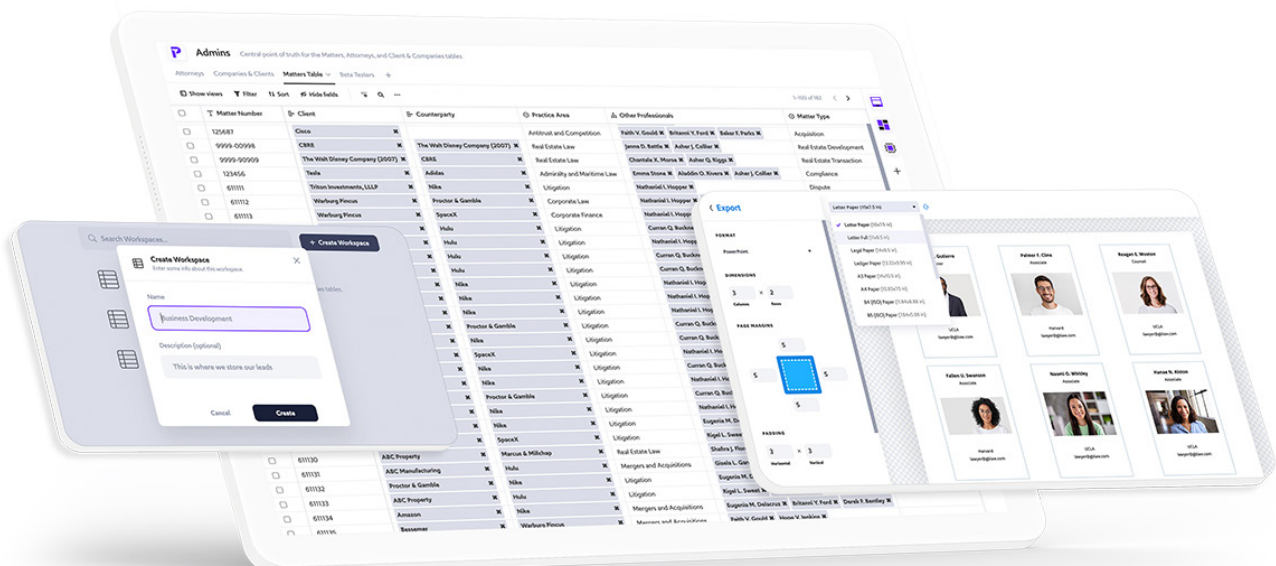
Admins Central point of truth for the Matters, Attorneys, and Client & Companies tables.

Attorneys Companies & Clients Matters Table Beta Testers +

Show views Filter Sort Hide fields

1-100 of 182

| Matter Number | Client | Counterparty | Practice Area | Other Professionals | Matter Type |
|---|---|---|---|---|---|
| 125687 | Cisco | | Antitrust and Competition | Faith V. Gould, Brittani Y. Ford, Baker F. Parks | Acquisition |
| 9999-00998 | CBRE | The Walt Disney Company (2007) | Real Estate Law | Janna D. Battle, Asher J. Collier | Real Estate Development |
| 9999-90909 | The Walt Disney Company (2007) | CBRE | Real Estate Law | Chantale X. Morse, Asher Q. Riggs | Real Estate Transaction |
| 123456 | Tesla | Adidas | Admiralty and Maritime Law | Emma Stone, Aladdin O. Rivera, Asher J. Collier | Compliance |
| 611111 | Triton Investments, LLLP | Nike | Litigation | Nathaniel I. Hopper | Dispute |
| 611112 | Warburg Pincus | Proctor & Gamble | Corporate Law | Nathaniel I. Hopper | |
| 611113 | Warburg Pincus | SpaceX | Corporate Finance | Nathaniel I. Hopp | |
| | | Hulu | Litigation | Curran Q. Buckn | |
| | | Hulu | Litigation | Nathaniel I. Hop | |
| | | Hulu | Litigation | Curran Q. Buckn | |
| | | Hulu | Litigation | Curran Q. Buckn | |
| | | Nike | Litigation | Nathaniel I. Hop | |
| | | Nike | Litigation | Nathaniel I. Hop | |
| | | Nike | Litigation | Curran Q. Buckn | |
| | | Proctor & Gamble | Litigation | Curran Q. Buckn | |
| | | Nike | Litigation | Curran Q. Buckn | |
| | | SpaceX | Litigation | Nathaniel I. Hop | |
| | | Nike | Litigation | Curran Q. Buckn | |
| | | Nike | Litigation | Nathaniel I. Hop | |
| | | Proctor & Gamble | Litigation | Curran Q. Buckn | |
| | | Nike | Litigation | Curran Q. Buckn | |
| | | Nike | Litigation | Eugenia M. Delac | |
| | | SpaceX | Litigation | Rigel L. Sweet | |
| 611130 | ABC Property | Marcus & Millchap | Real Estate Law | Shafira J. Davi | |
| 611131 | ABC Manufacturing | Hulu | Mergers and Acquisitions | Gisele L. Gan | |
| 611132 | Proctor & Gamble | Nike | Litigation | Eugenia M. De | |
| 611133 | ABC Property | Hulu | Litigation | Rigel L. Sweet | |
| 611134 | Amazon | Nike | Mergers and Acquisitions | Eugenia M. Delacruz, Brittani Y. Ford, Dorsh T. Bentley | |
| 611135 | Bessemer | Warburg Pincus | Mergers and Acquisitions | Faith V. Gould, Hope V. Jenkins | |

Search Workspaces...

+ Create Workspace

Create Workspace
Enter some info about this workspace.

Name
Business Development

Description (optional)
This is where we store our leads

Cancel Create

ness tables.

Export

FORMAT
PowerPoint

DIMENSIONS
3 × 2
Columns Rows

PAGE MARGINS
5 5 5 5

PADDING
3 × 3
Horizontal Vertical

Letter Paper (11x8.5 in)
Letter Paper (11x8.5 in)
Letter Full (11x8.5 in)
Legal Paper (14x8.5 in)
Ledger Paper (11x17 in)
A3 Paper (16x11.7 in)
A4 Paper (11.7x8.3 in)
B4 (ISO) Paper (13.9x9.8 in)
B5 (ISO) Paper (9.8x6.9 in)

Gutierre
Palmer F. Cline
Associate
Reagan E. Weston
Counsel
Harvard
lawyer@law.com
UCLA
lawyer@law.com

Fallon U. Swanson
Associate
Naomi C. Whitley
Associate
Hanae N. Kinton
Associate
Harvard
lawyer@law.com
UCLA
lawyer@law.com
UCLA
lawyer@law.com